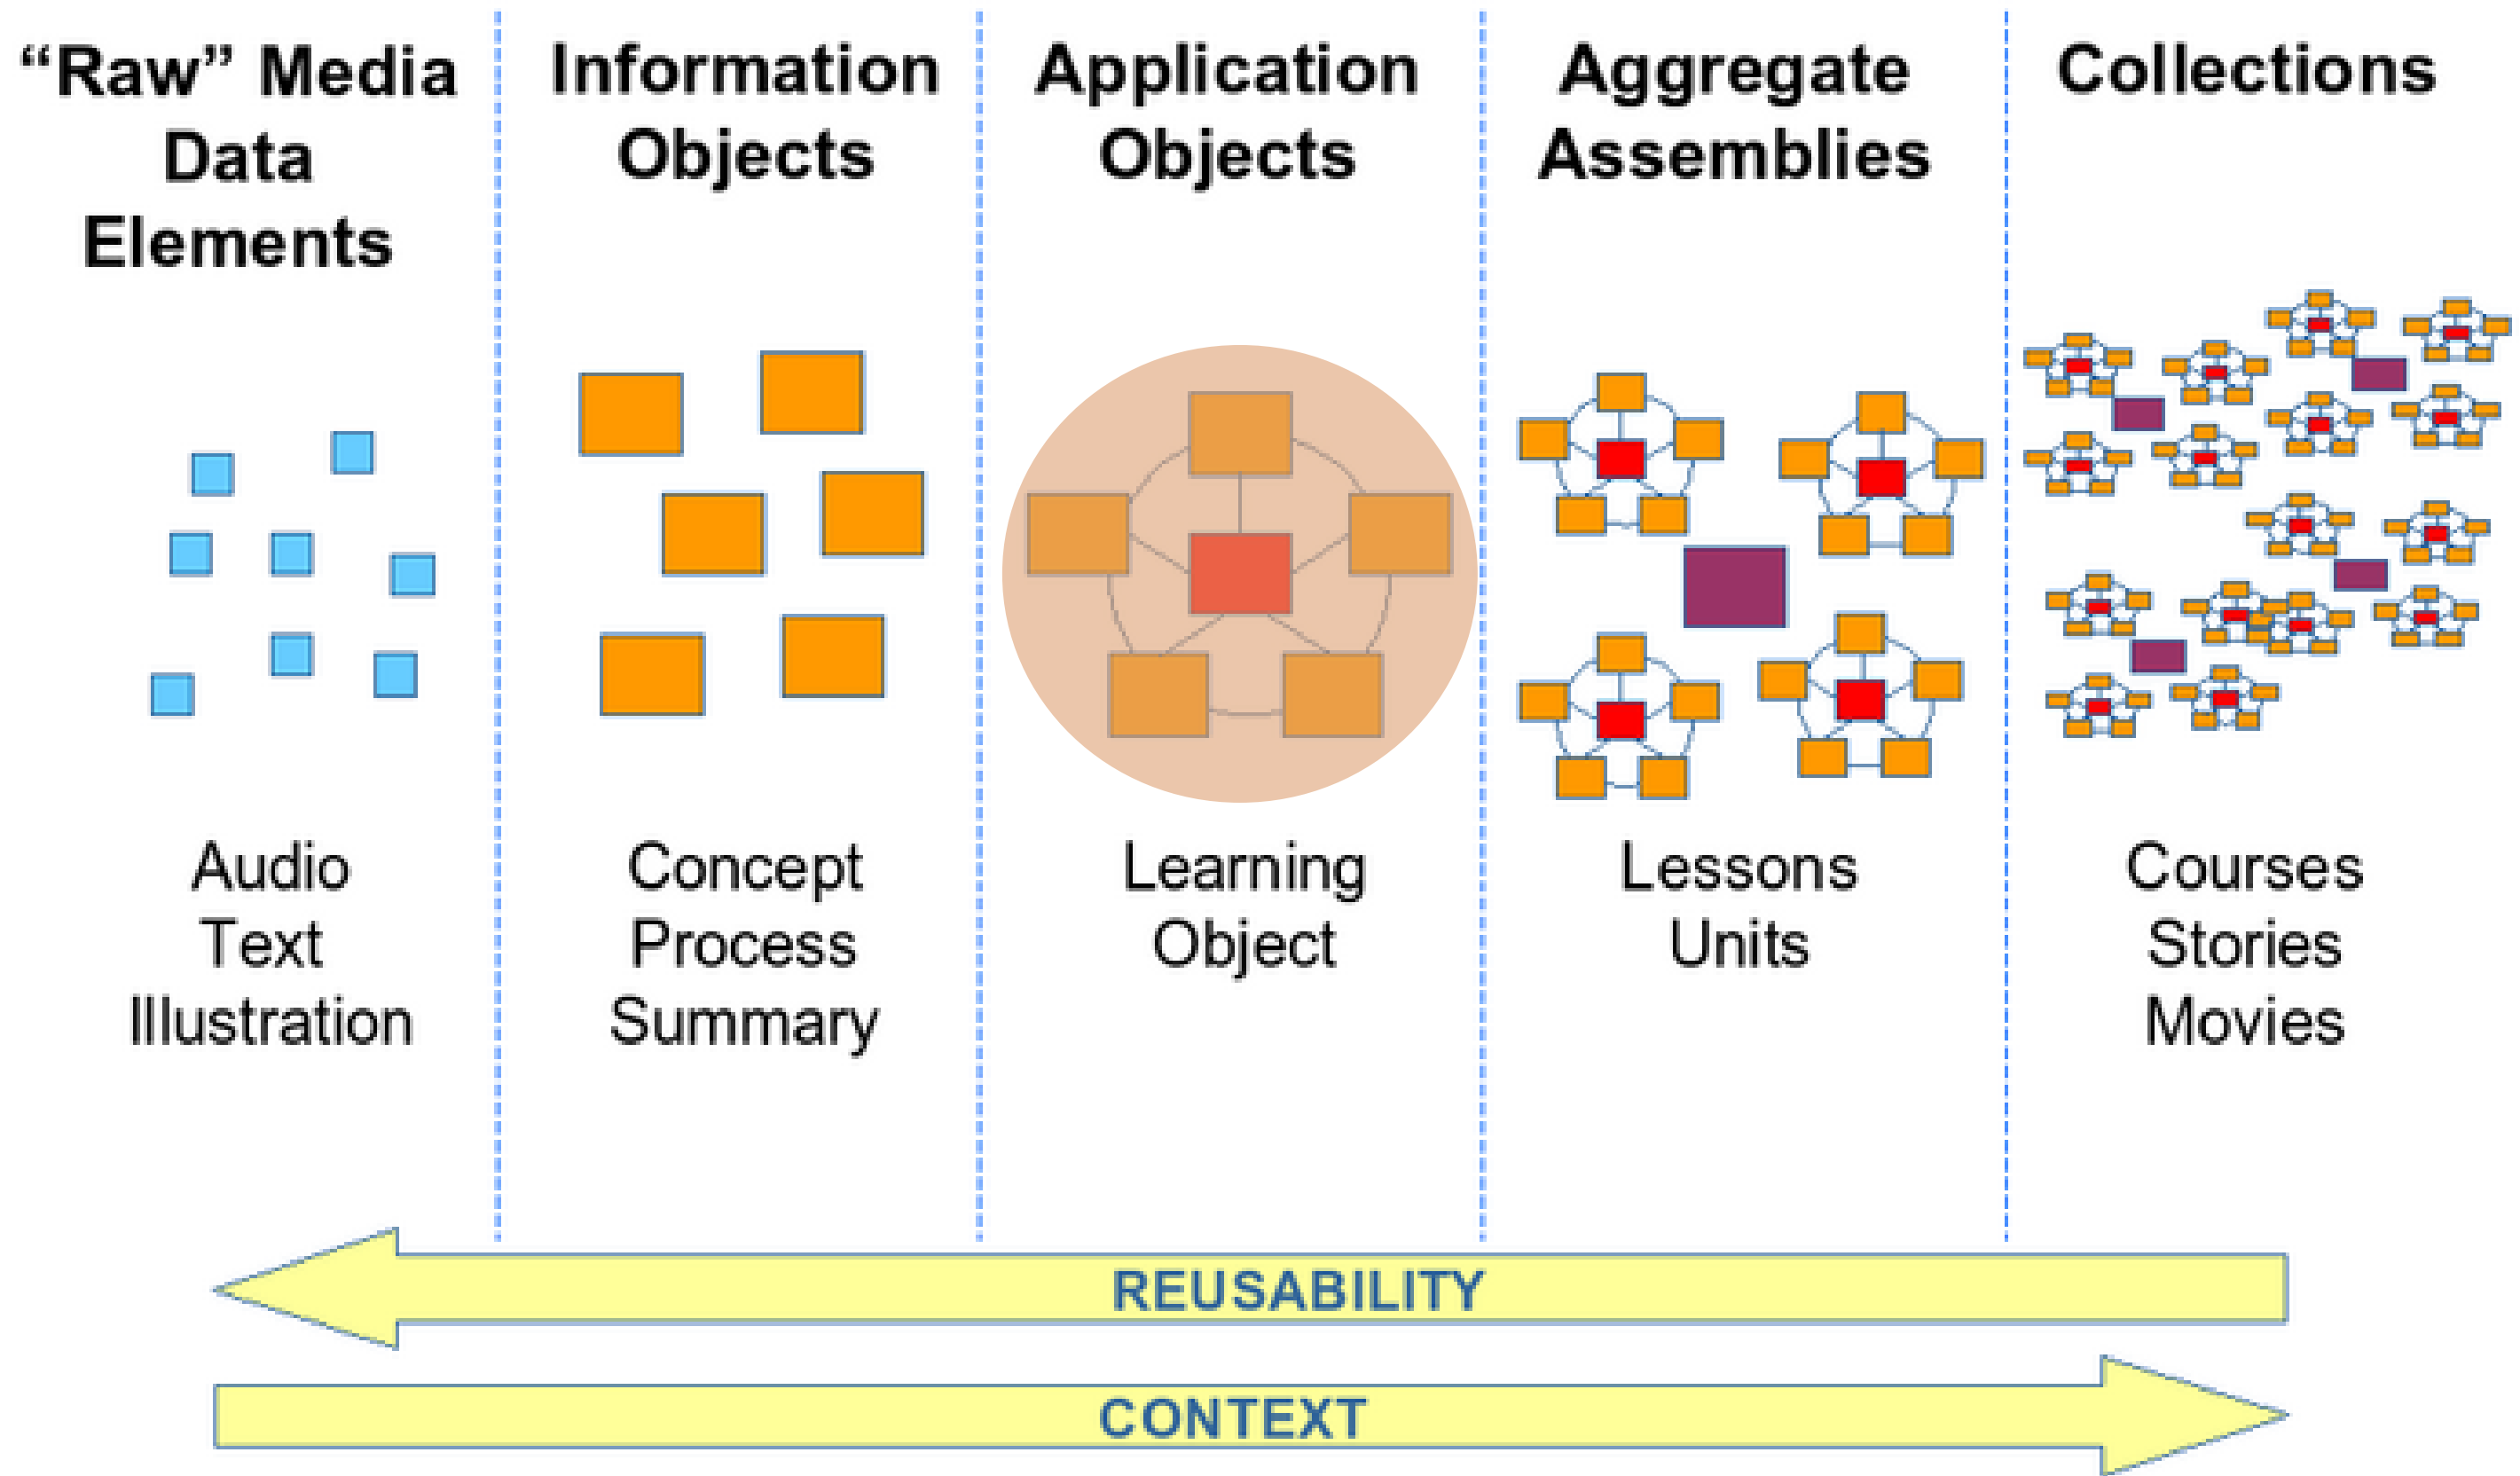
“Raw” Media Data Elements

Audio
Text
Illustration

Information Objects

Concept
Process
Summary

Application Objects

Learning Object

Aggregate Assemblies

Lessons
Units

Collections

Courses
Stories
Movies

REUSABILITY

CONTEXT